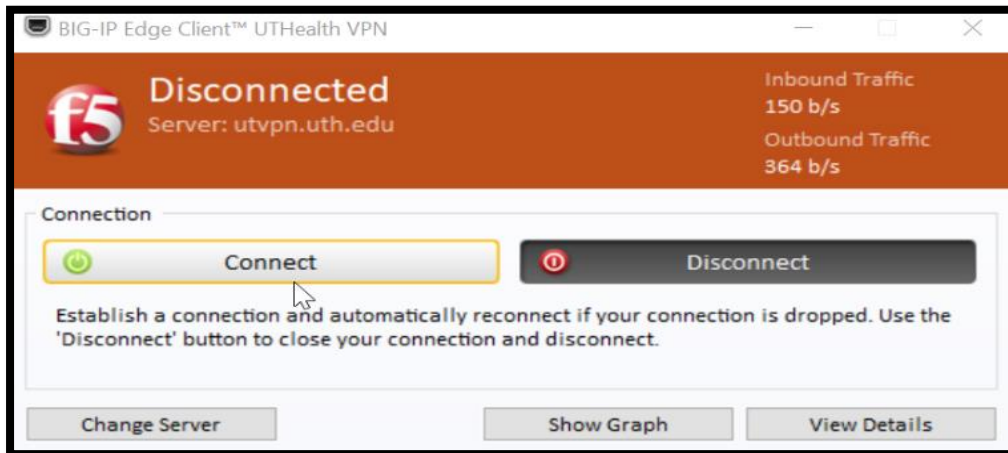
BIG-IP Edge Client™ UTHealth VPN

f5

Disconnected
Server: utvpn.uth.edu

Inbound Traffic
150 b/s
Outbound Traffic
364 b/s

Connection

Connect

Disconnect

Establish a connection and automatically reconnect if your connection is dropped. Use the 'Disconnect' button to close your connection and disconnect.

Change Server

Show Graph

View Details